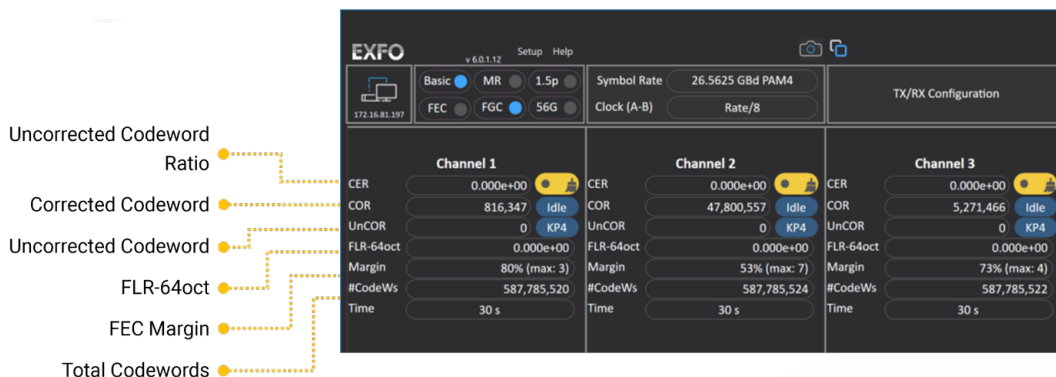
Uncorrected Codeword Ratio

Corrected Codeword

Uncorrected Codeword

FLR-64oct

FEC Margin

Total Codewords

EXFO v 6.0.1.12 Setup Help

172.16.81.197

Basic MR 1.5p
FEC FGC 56G

Symbol Rate 26.5625 GBd PAM4
Clock (A-B) Rate/8

TX/RX Configuration

| | Channel 1 | | | Channel 2 | | | Channel 3 | |
|---|---|---|---|---|---|---|---|---|
| CER | 0.000e+00 | | CER | 0.000e+00 | | CER | 0.000e+00 | |
| COR | 816,347 | Idle | COR | 47,800,557 | Idle | COR | 5,271,466 | Idle |
| UnCOR | 0 | KP4 | UnCOR | 0 | KP4 | UnCOR | 0 | KP4 |
| FLR-64oct | 0.000e+00 | | FLR-64oct | 0.000e+00 | | FLR-64oct | 0.000e+00 | |
| Margin | 80% (max: 3) | | Margin | 53% (max: 7) | | Margin | 73% (max: 4) | |
| #CodeWs | 587,785,520 | | #CodeWs | 587,785,524 | | #CodeWs | 587,785,522 | |
| Time | 30 s | | Time | 30 s | | Time | 30 s | |